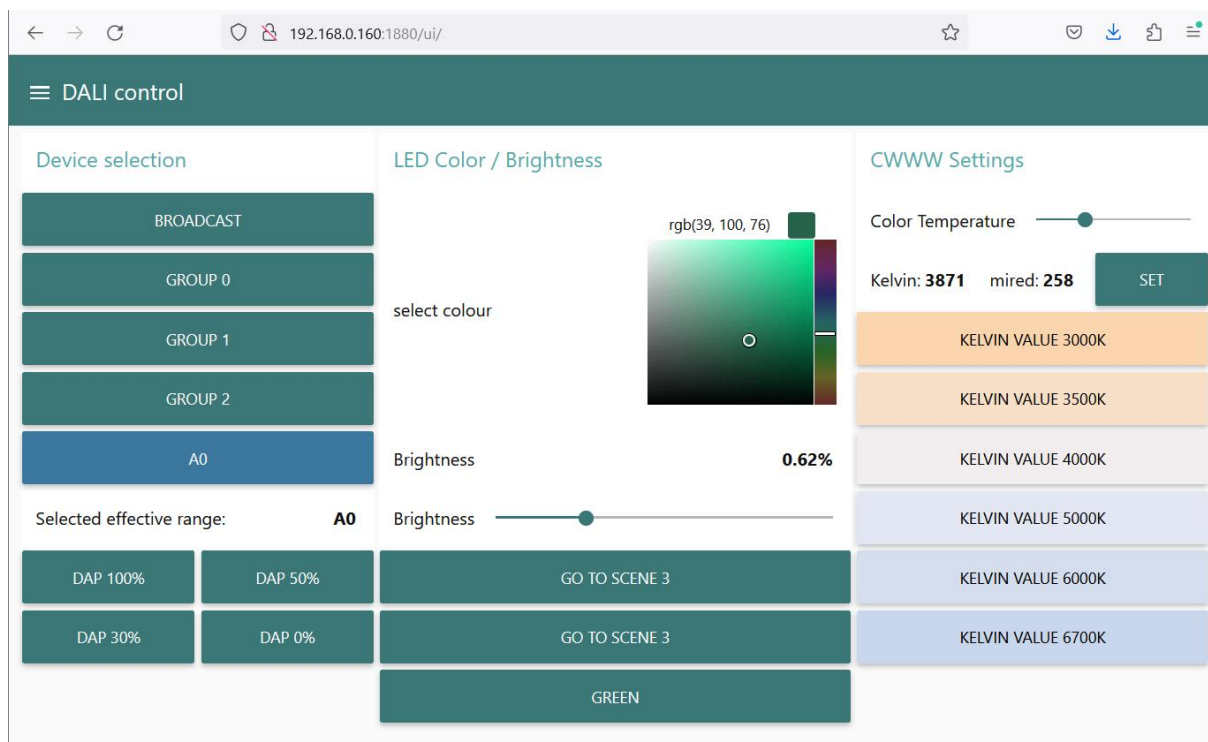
192.168.0.160:1880/ui/

DALI control

Device selection

BROADCAST

GROUP 0

GROUP 1

GROUP 2

A0

Selected effective range: A0

DAP 100%

DAP 50%

DAP 30%

DAP 0%

LED Color / Brightness

rgb(39, 100, 76)

select colour

Brightness 0.62%

Brightness

GO TO SCENE 3

GO TO SCENE 3

GREEN

CWWW Settings

Color Temperature

Kelvin: 3871 mired: 258

SET

KELVIN VALUE 3000K

KELVIN VALUE 3500K

KELVIN VALUE 4000K

KELVIN VALUE 5000K

KELVIN VALUE 6000K

KELVIN VALUE 6700K